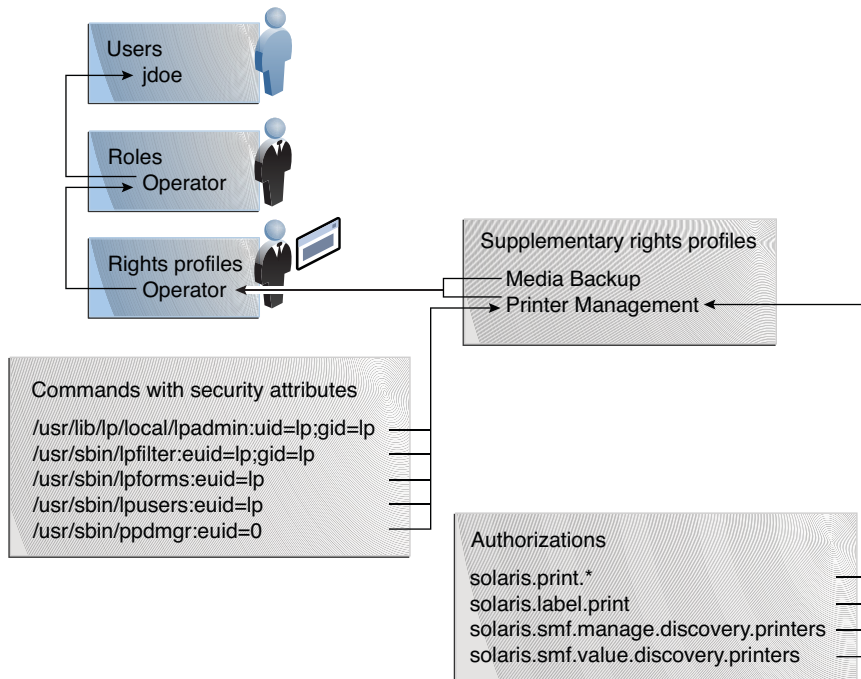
Users
jdoe

Roles
Operator

Rights profiles
Operator

Supplementary rights profiles
Media Backup
Printer Management

Commands with security attributes
/usr/lib/lp/local/lpadmin:uid=lp;gid=lp
/usr/sbin/lpfilter:euid=lp;gid=lp
/usr/sbin/lpforms:euid=lp
/usr/sbin/lpusers:euid=lp
/usr/sbin/ppdmgr:euid=0

Authorizations
solaris.print.*
solaris.label.print
solaris.smf.manage.discovery.printers
solaris.smf.value.discovery.printers